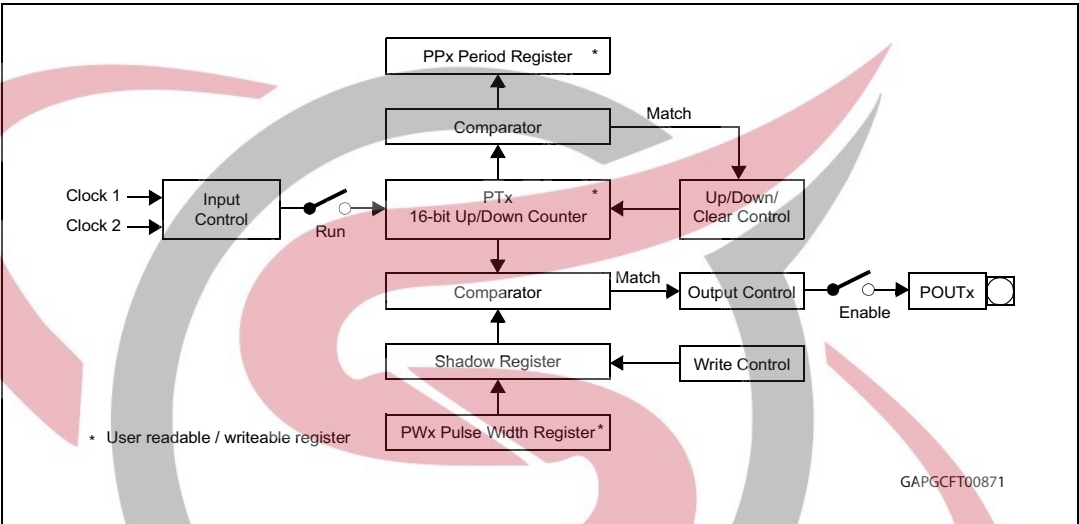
PPx Period Register *

Comparator

Match

Clock 1

Clock 2

Input Control

Run

PTx
16-bit Up/Down Counter *

Up/Down/ Clear Control

Match

Comparator

Output Control

Enable

POUTx

Shadow Register

Write Control

* User readable / writeable register

PWx Pulse Width Register *

GAPGCFT00871